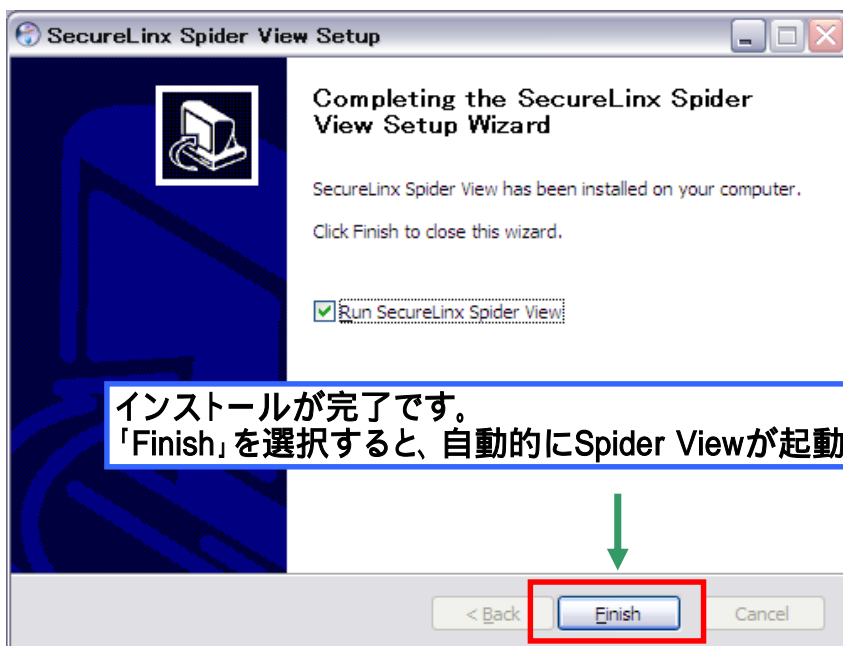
SecureLinx Spider View Setup

Completing the SecureLinx Spider View Setup Wizard

SecureLinx Spider View has been installed on your computer.

Click Finish to close this wizard.

Run SecureLinx Spider View

インストールが完了です。
「Finish」を選択すると、自動的にSpider Viewが起動

< Back Finish Cancel